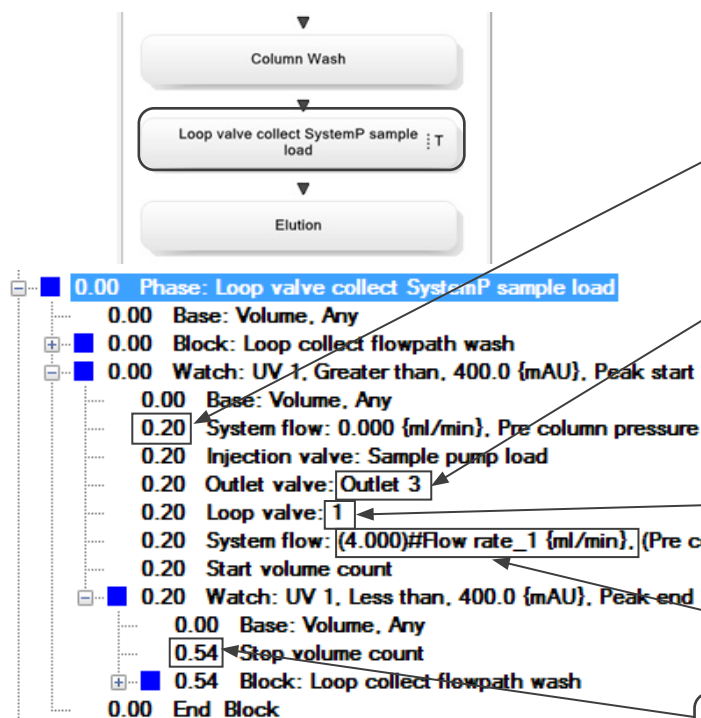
Column Wash

Loop valve collect SystemP sample load

Elution

0.00 Phase: Loop valve collect SystemP sample load
0.00 Base: Volume, Any
0.00 Block: Loop collect flowpath wash
0.00 Watch: UV 1, Greater than, 400.0 {mAU}, Peak start
0.00 Base: Volume, Any
0.20 System flow: 0.000 {ml/min}, Pre column pressure
0.20 Injection valve: Sample pump load
0.20 Outlet valve: Outlet 3
0.20 Loop valve: 1
0.20 System flow: (4.000)#Flow rate_1 {ml/min}, (Pre c
0.20 Start volume count
0.20 Watch: UV 1, Less than, 400.0 {mAU}, Peak end
0.00 Base: Volume, Any
0.54 Stop volume count
0.54 Block: Loop collect flowpath wash
0.00 End Block